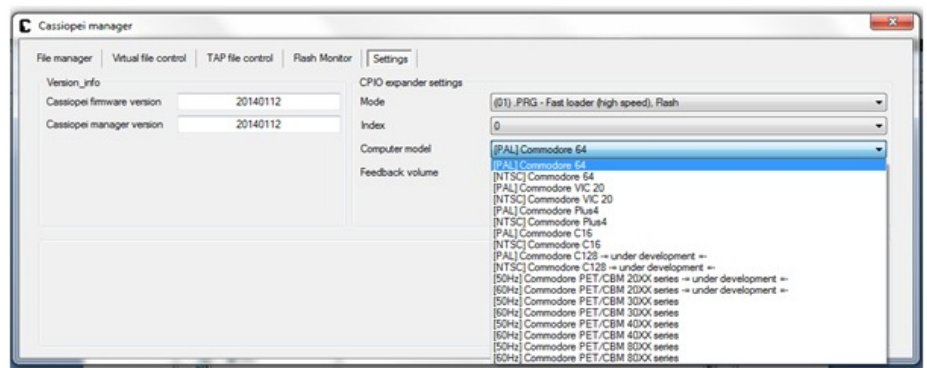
Cassiopei manager

File manager | Virtual file control | TAP file control | Flash Monitor | Settings

Version_info

Cassiopei firmware version 20140112

Cassiopei manager version 20140112

CPIO expander settings

Mode (01) .PRG - Fast loader (high speed), Flash

Index 0

Computer model [PAL] Commodore 64

Feedback volume

[PAL] Commodore 64
[NTSC] Commodore 64
[PAL] Commodore VIC 20
[NTSC] Commodore VIC 20
[PAL] Commodore Plus4
[NTSC] Commodore Plus4
[PAL] Commodore C16
[NTSC] Commodore C16
[PAL] Commodore C128 → under development ←
[NTSC] Commodore C128 → under development ←
[50Hz] Commodore PET/CBM 20XX series → under development ←
[60Hz] Commodore PET/CBM 20XX series → under development ←
[50Hz] Commodore PET/CBM 30XX series
[60Hz] Commodore PET/CBM 30XX series
[50Hz] Commodore PET/CBM 40XX series
[60Hz] Commodore PET/CBM 40XX series
[50Hz] Commodore PET/CBM 80XX series
[60Hz] Commodore PET/CBM 80XX series